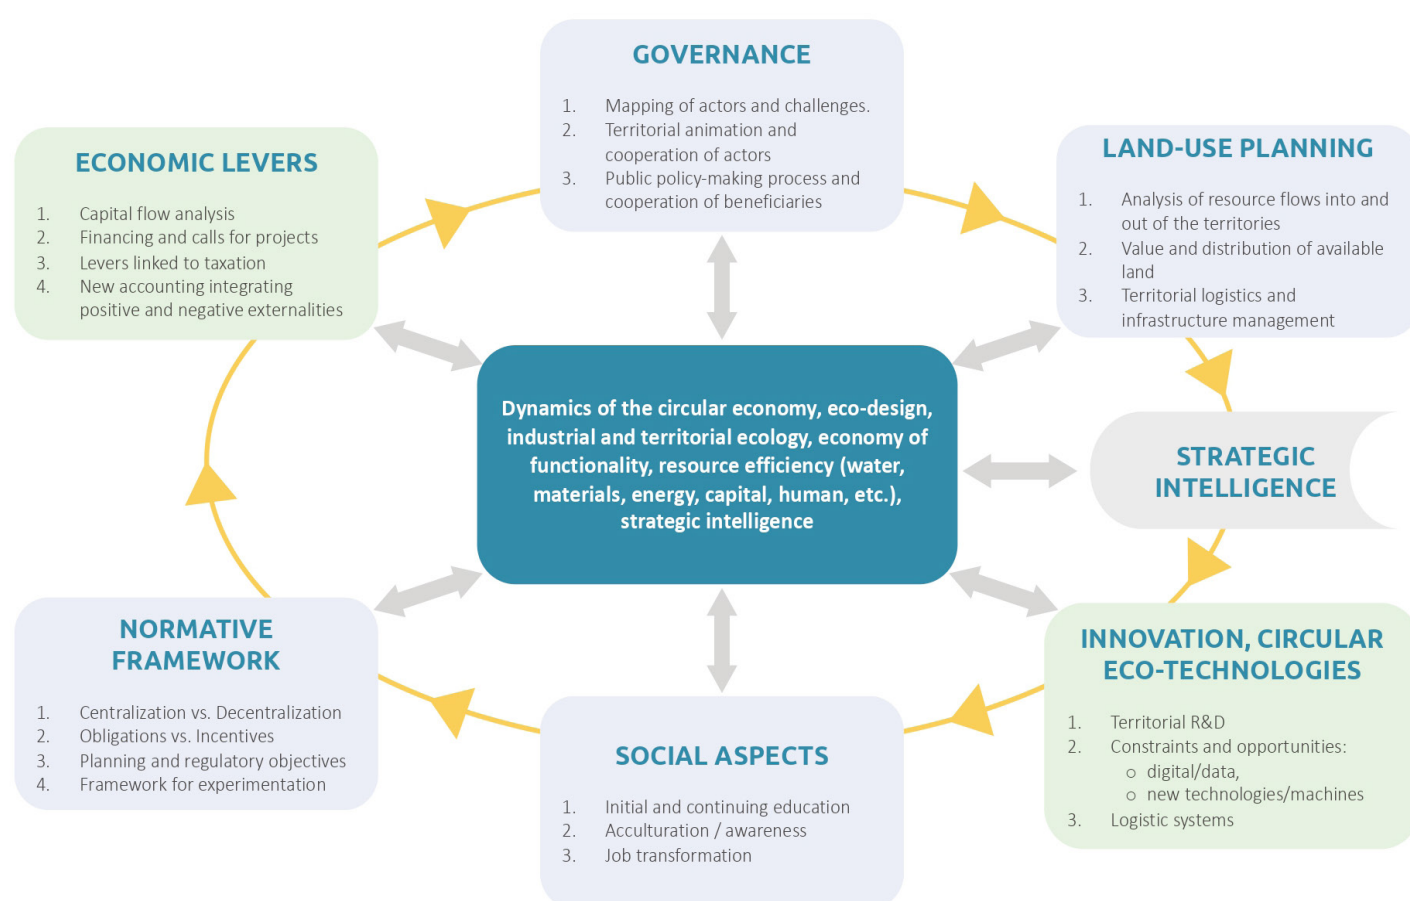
GOVERNANCE

1. Mapping of actors and challenges.
2. Territorial animation and cooperation of actors
3. Public policy-making process and cooperation of beneficiaries

ECONOMIC LEVERS

1. Capital flow analysis
2. Financing and calls for projects
3. Levers linked to taxation
4. New accounting integrating positive and negative externalities

LAND-USE PLANNING

1. Analysis of resource flows into and out of the territories
2. Value and distribution of available land
3. Territorial logistics and infrastructure management

Dynamics of the circular economy, eco-design, industrial and territorial ecology, economy of functionality, resource efficiency (water, materials, energy, capital, human, etc.), strategic intelligence

STRATEGIC INTELLIGENCE

NORMATIVE FRAMEWORK

1. Centralization vs. Decentralization
2. Obligations vs. Incentives
3. Planning and regulatory objectives
4. Framework for experimentation

INNOVATION, CIRCULAR ECO-TECHNOLOGIES

1. Territorial R&D
2. Constraints and opportunities:
o digital/data,
o new technologies/machines
3. Logistic systems

SOCIAL ASPECTS

1. Initial and continuing education
2. Acculturation / awareness
3. Job transformation